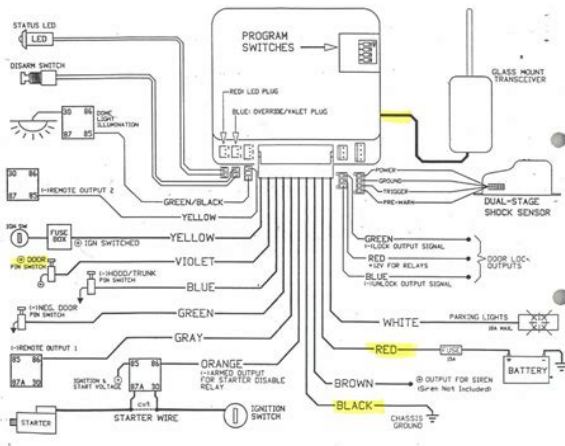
STATUS LED
LED
DISARM SWITCH
PROGRAM SWITCHES
GLASS MOUNT TRANSCEIVER
30 86
87 85
DOME LIGHT ILLUMINATION
RED: LED PLUG
BLUE: OVERRIDE/VALET PLUG
30 86
87 85
(-)REMOTE OUTPUT 2
GREEN/BLACK
YELLOW
POWER
GROUND
TRIGGER
PRE-WARN
DUAL-STAGE SHOCK SENSOR
IGN SW
FUSE BOX
(+) IGN SWITCHED
YELLOW
VIOLET
(-) DOOR PIN SWITCH
(-)HOOD/TRUNK PIN SWITCH
BLUE
GREEN
(-)NEG. DOOR PIN SWITCH
GREEN
(-)LOCK OUTPUT SIGNAL
RED
+12V FOR RELAYS
BLUE
(-)UNLOCK OUTPUT SIGNAL
DOOR LOCK OUTPUTS
GRAY
(-)REMOTE OUTPUT 1
85 86
87A 30
WHITE
PARKING LIGHTS
10A MAX.
ORANGE
(-)ARMED OUTPUT FOR STARTER DISABLE RELAY
IGNITION & STARTER VOLTAGE
85 86
87A 30
RED
FUSE
15A
BATTERY
BROWN
(-) OUTPUT FOR SIREN (Siren Not Included)
STARTER
cut
STARTER WIRE
IGNITION SWITCH
BLACK
CHASSIS GROUND